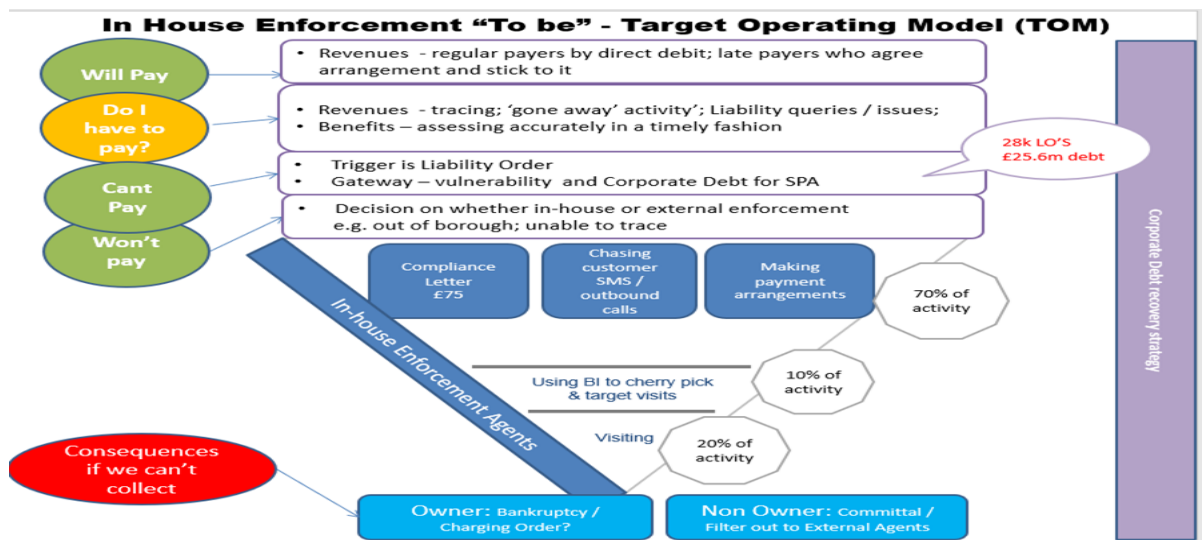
In House Enforcement "To be" - Target Operating Model (TOM)

Will Pay

Do I have to pay?

Cant Pay

Won't pay

• Revenues - regular payers by direct debit; late payers who agree arrangement and stick to it

• Revenues - tracing; 'gone away' activity'; Liability queries / issues;
• Benefits – assessing accurately in a timely fashion

28k LO'S
£25.6m debt

• Trigger is Liability Order
• Gateway – vulnerability and Corporate Debt for SPA

• Decision on whether in-house or external enforcement e.g. out of borough; unable to trace

In-house Enforcement Agents

Compliance Letter £75

Chasing customer SMS / outbound calls

Making payment arrangements

70% of activity

Using BI to cherry pick & target visits

10% of activity

Visiting

20% of activity

Consequences if we can't collect

Owner: Bankruptcy / Charging Order?

Non Owner: Committal / Filter out to External Agents

Corporate Debt recovery strategy